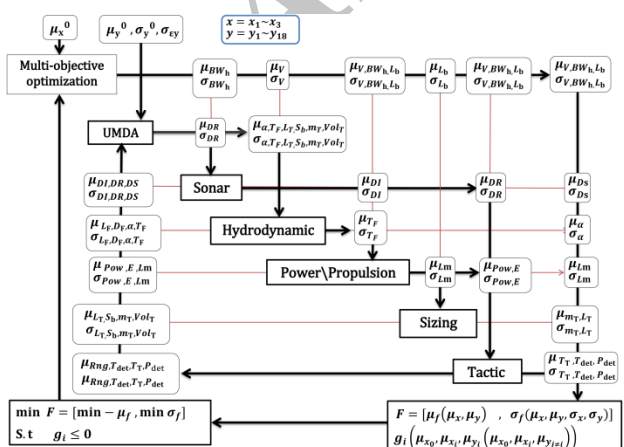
$\mu_x{}^0$

$\mu_y{}^0, \sigma_y{}^0, \sigma_{ey}$

$x = x_1 \sim x_3$
$y = y_1 \sim y_{18}$

Multi-objective optimization

$\mu_{BW_h}$
$\sigma_{BW_h}$

$\mu_V$
$\sigma_V$

$\mu_{V,BW_h,L_b}$
$\sigma_{V,BW_h,L_b}$

$\mu_{L_b}$
$\sigma_{L_b}$

$\mu_{V,BW_h,L_b}$
$\sigma_{V,BW_h,L_b}$

$\mu_{V,BW_h,L_b}$
$\sigma_{V,BW_h,L_b}$

UMDA

$\mu_{DR}$
$\sigma_{DR}$

$\mu_{\alpha,T_F,L_T,S_b,m_T,Vol_T}$
$\sigma_{\alpha,T_F,L_T,S_b,m_T,Vol_T}$

$\mu_{DI,DR,DS}$
$\sigma_{DI,DR,DS}$

Sonar

$\mu_{DI}$
$\sigma_{DI}$

$\mu_{DR}$
$\sigma_{DR}$

$\mu_{Ds}$
$\sigma_{Ds}$

$\mu_{L_F,D_F,\alpha,T_F}$
$\sigma_{L_F,D_F,\alpha,T_F}$

Hydrodynamic

$\mu_{T_F}$
$\sigma_{T_F}$

$\mu_\alpha$
$\sigma_\alpha$

$\mu_{Pow,E,Lm}$
$\sigma_{Pow,E,Lm}$

Power\Propulsion

$\mu_{Lm}$
$\sigma_{Lm}$

$\mu_{Pow,E}$
$\sigma_{Pow,E}$

$\mu_{Lm}$
$\sigma_{Lm}$

$\mu_{L_T,S_b,m_T,Vol_T}$
$\sigma_{L_T,S_b,m_T,Vol_T}$

Sizing

$\mu_{m_T,L_T}$
$\sigma_{m_T,L_T}$

$\mu_{Rng,T_{det},T_T,P_{det}}$
$\sigma_{Rng,T_{det},T_T,P_{det}}$

Tactic

$\mu_{T_T,T_{det},P_{det}}$
$\sigma_{T_T,T_{det},P_{det}}$

min $F = [\min - \mu_f , \min \sigma_f]$
S.t $g_i \le 0$

$F = [\mu_f(\mu_x, \mu_y) \quad , \quad \sigma_f(\mu_x, \mu_y, \sigma_x, \sigma_y)]$
$g_i\left(\mu_{x_0}, \mu_{x_i}, \mu_{y_i}\left(\mu_{x_0}, \mu_{x_i}, \mu_{y_{j\neq i}}\right)\right)$